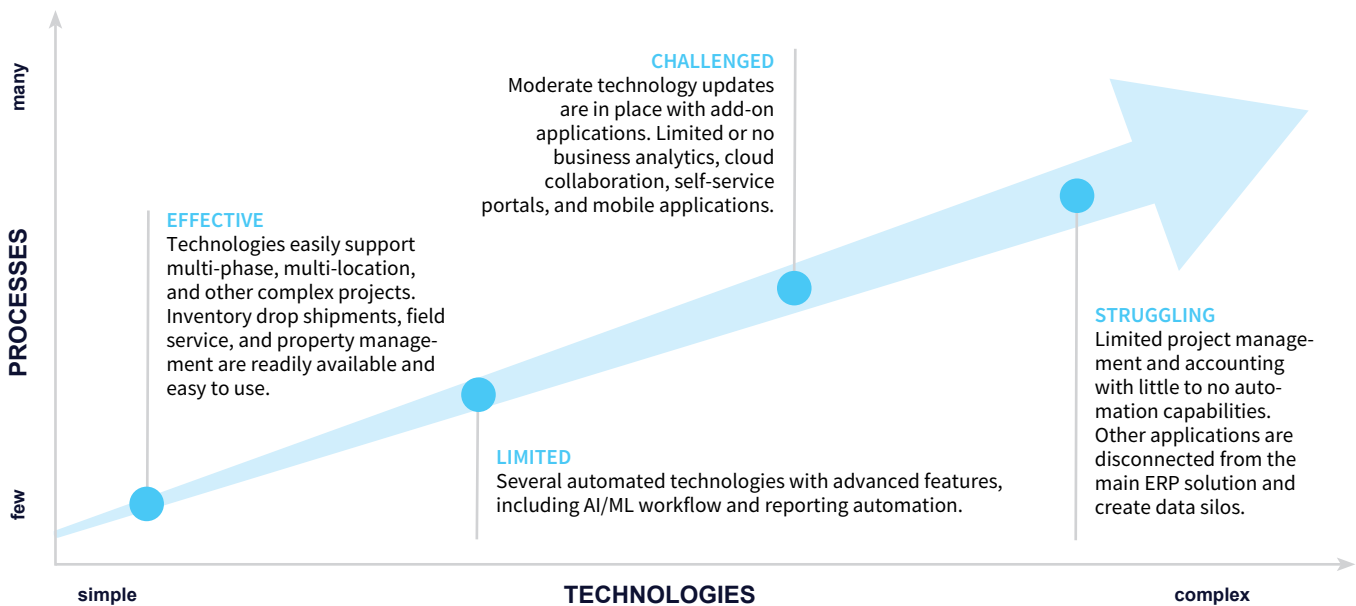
many

PROCESSES

few

CHALLENGED
Moderate technology updates are in place with add-on applications. Limited or no business analytics, cloud collaboration, self-service portals, and mobile applications.

EFFECTIVE
Technologies easily support multi-phase, multi-location, and other complex projects. Inventory drop shipments, field service, and property management are readily available and easy to use.

STRUGGLING
Limited project management and accounting with little to no automation capabilities. Other applications are disconnected from the main ERP solution and create data silos.

LIMITED
Several automated technologies with advanced features, including AI/ML workflow and reporting automation.

simple

TECHNOLOGIES

complex